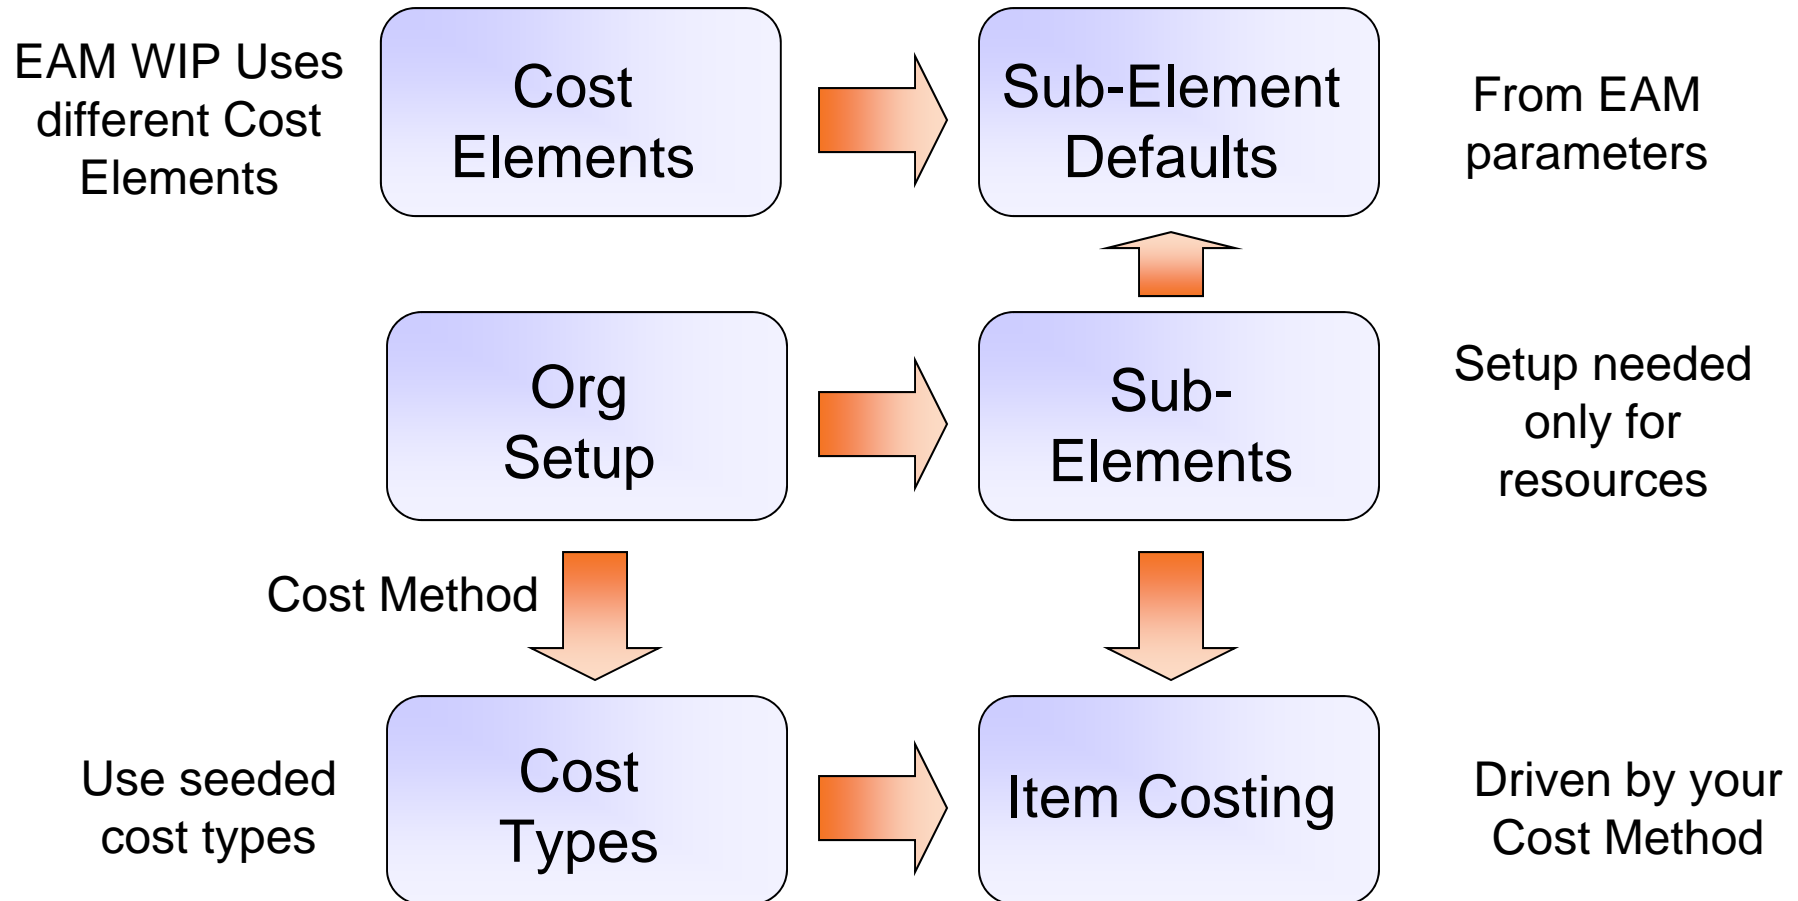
EAM WIP Uses different Cost Elements

Cost Elements

Sub-Element Defaults

From EAM parameters

Org Setup

Sub-Elements

Setup needed only for resources

Cost Method

Use seeded cost types

Cost Types

Item Costing

Driven by your Cost Method